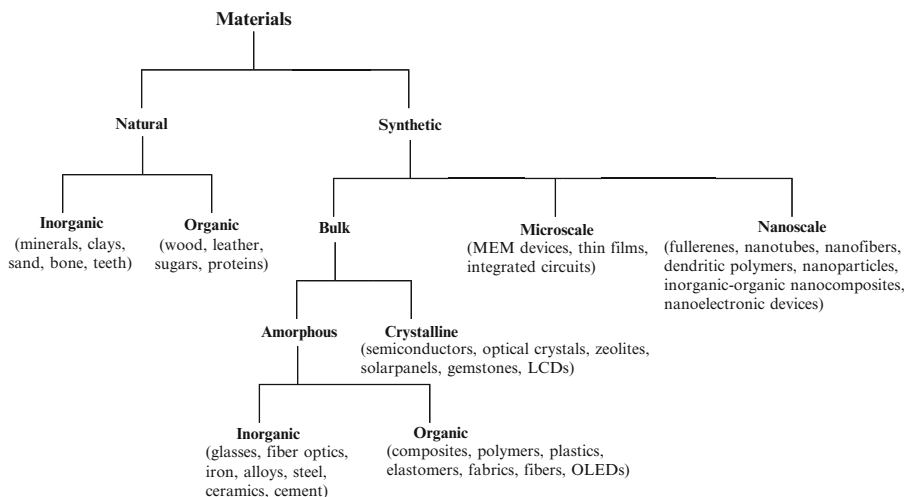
Materials

Natural

Synthetic

Inorganic
(minerals, clays, sand, bone, teeth)

Organic
(wood, leather, sugars, proteins)

Bulk

Microscale
(MEM devices, thin films, integrated circuits)

Nanoscale
(fullerenes, nanotubes, nanofibers, dendritic polymers, nanoparticles, inorganic-organic nanocomposites, nanoelectronic devices)

Amorphous

Crystalline
(semiconductors, optical crystals, zeolites, solarpanels, gemstones, LCDs)

Inorganic
(glasses, fiber optics, iron, alloys, steel, ceramics, cement)

Organic
(composites, polymers, plastics, elastomers, fabrics, fibers, OLEDs)